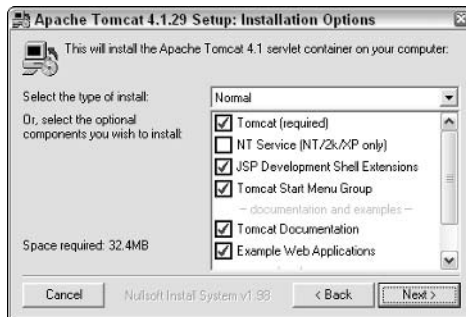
Apache Tomcat 4.1.29 Setup: Installation Options

This will install the Apache Tomcat 4.1 servlet container on your computer:

Select the type of install:
Normal

Or, select the optional components you wish to install:

Tomcat (required)
NT Service (NT/2k/XP only)
JSP Development Shell Extensions
Tomcat Start Menu Group
– documentation and examples –
Tomcat Documentation
Example Web Applications

Space required: 32.4MB

Cancel
Nullsoft Install System v1.98
< Back
Next >